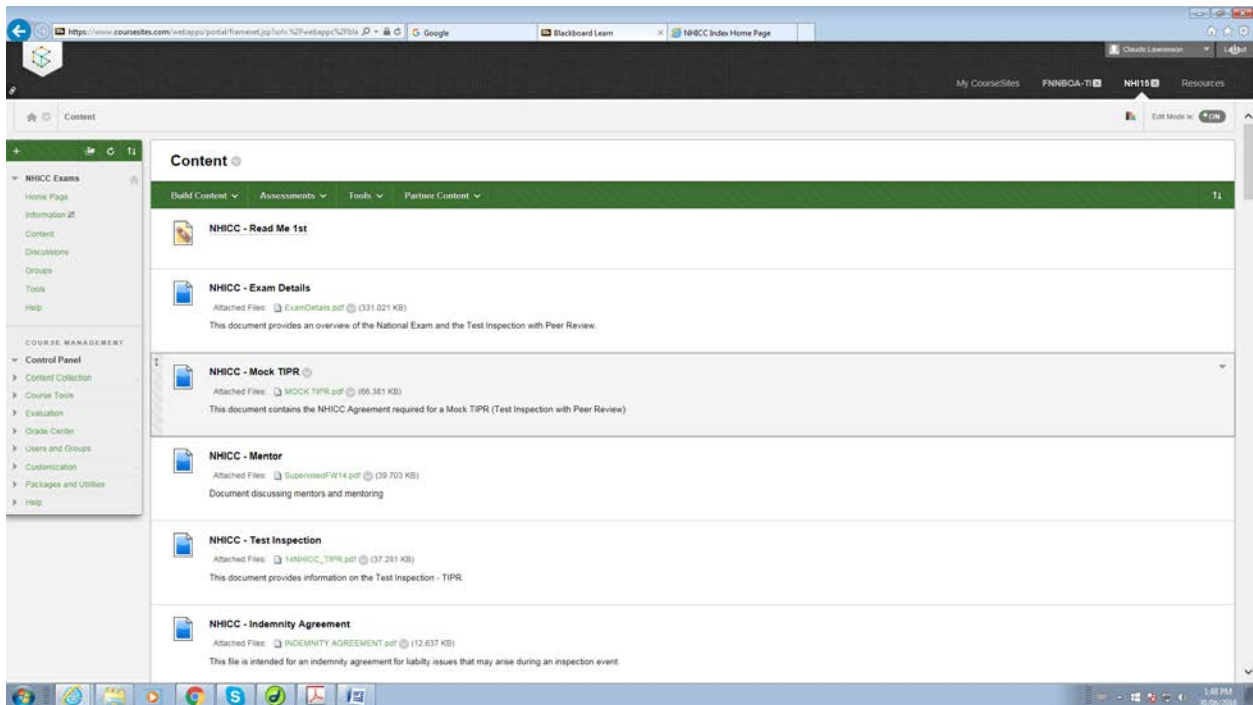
https://www.coursesites.com/webapps/portal/frameset.jsp?url=%2Fwebapps%2Fbla
Google
Blackboard Learn
NHICC Index Home Page

Claude Lawrenson
Logout

My CourseSites FNNBOA-TI NHI15 Resources

Content

Edit Mode is: ON

NHICC Exams
Home Page
Information
Content
Discussions
Groups
Tools
Help

COURSE MANAGEMENT
Control Panel
Content Collection
Course Tools
Evaluation
Grade Center
Users and Groups
Customization
Packages and Utilities
Help

Content

Build Content Assessments Tools Partner Content

NHICC - Read Me 1st

NHICC - Exam Details
Attached Files: ExamDetails.pdf (331.021 KB)
This document provides an overview of the National Exam and the Test Inspection with Peer Review.

NHICC - Mock TIPR
Attached Files: MOCK TIPR.pdf (66.381 KB)
This document contains the NHICC Agreement required for a Mock TIPR (Test Inspection with Peer Review)

NHICC - Mentor
Attached Files: SupervisedFW14.pdf (39.703 KB)
Document discussing mentors and mentoring

NHICC - Test Inspection
Attached Files: 14NHICC_TIPR.pdf (37.281 KB)
This document provides information on the Test Inspection - TIPR.

NHICC - Indemnity Agreement
Attached Files: INDEMNITY AGREEMENT.pdf (12.637 KB)
This file is intended for an indemnity agreement for liabilty issues that may arise during an inspection event.

1:48 PM